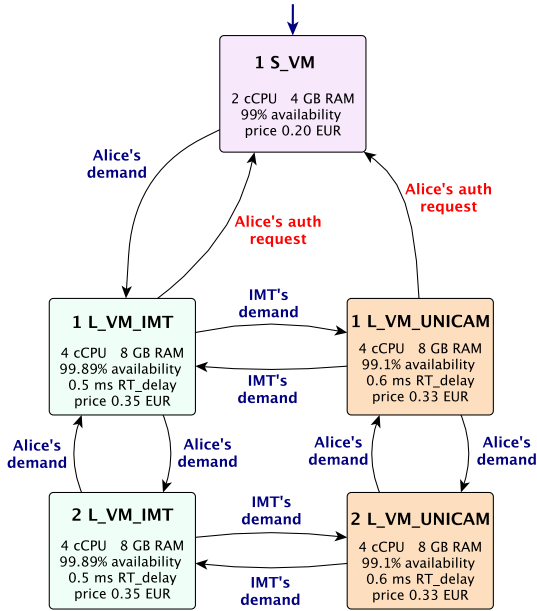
1 S_VM

2 cCPU 4 GB RAM
99% availability
price 0.20 EUR

Alice's demand

Alice's auth request

Alice's auth request

1 L_VM_IMT

4 cCPU 8 GB RAM
99.89% availability
0.5 ms RT_delay
price 0.35 EUR

IMT's demand

IMT's demand

1 L_VM_UNICAM

4 cCPU 8 GB RAM
99.1% availability
0.6 ms RT_delay
price 0.33 EUR

Alice's demand

Alice's demand

Alice's demand

Alice's demand

2 L_VM_IMT

4 cCPU 8 GB RAM
99.89% availability
0.5 ms RT_delay
price 0.35 EUR

IMT's demand

IMT's demand

2 L_VM_UNICAM

4 cCPU 8 GB RAM
99.1% availability
0.6 ms RT_delay
price 0.33 EUR